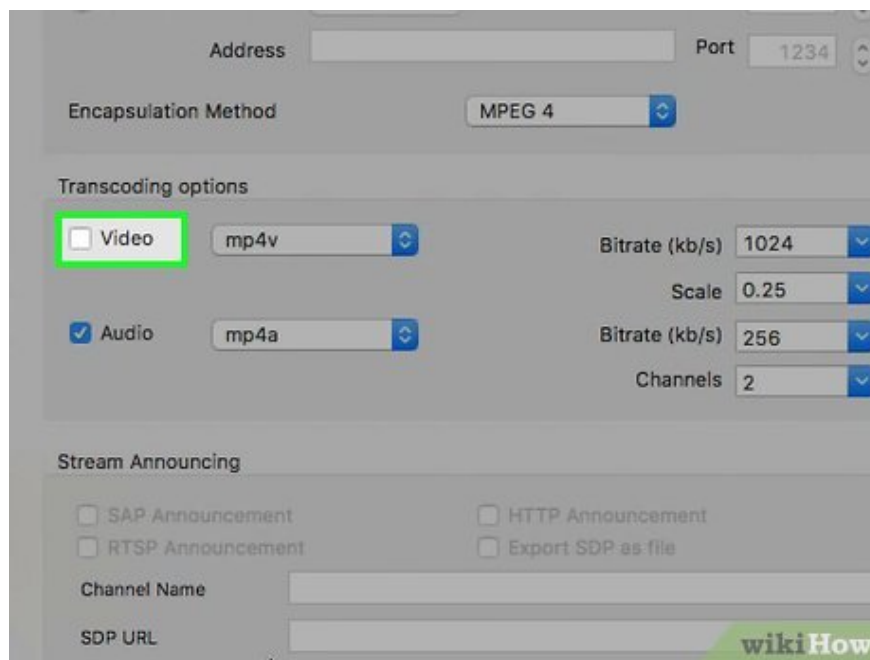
Address

Port 1234

Encapsulation Method MPEG 4

Transcoding options

Video mp4v

Bitrate (kb/s) 1024

Scale 0.25

Audio mp4a

Bitrate (kb/s) 256

Channels 2

Stream Announcing

SAP Announcement

HTTP Announcement

RTSP Announcement

Export SDP as file

Channel Name

SDP URL

wikiHow